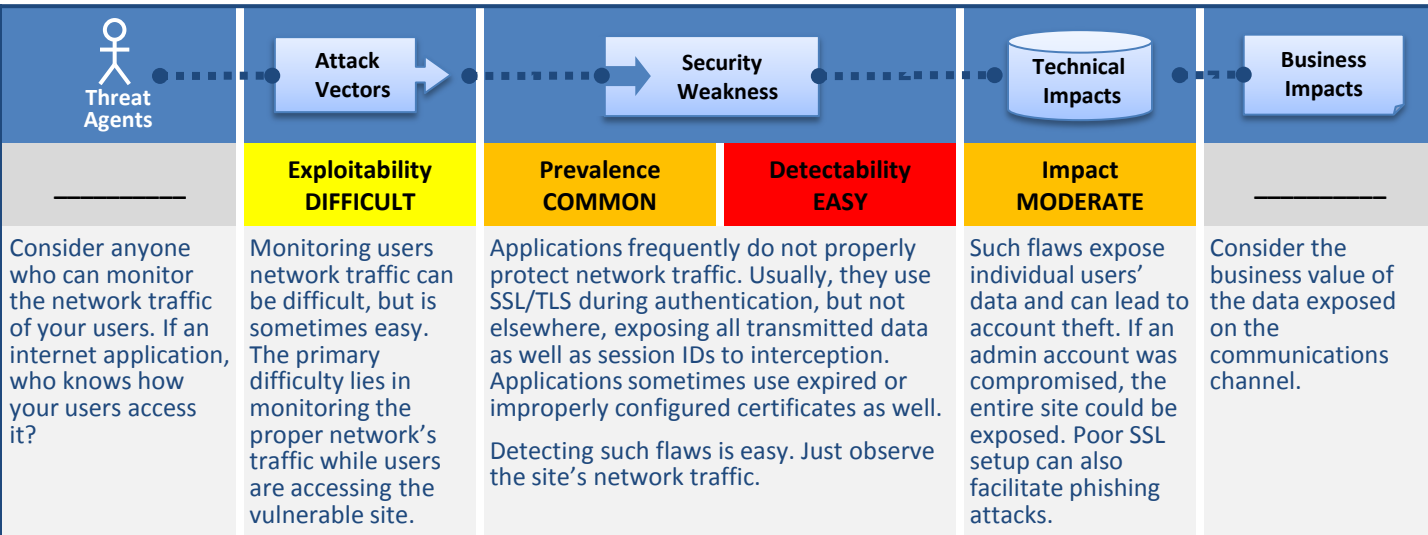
| Threat Agents | Attack Vectors | Security Weakness | | Technical Impacts | Business Impacts |
|---|---|---|---|---|---|
| ________ | Exploitability DIFFICULT | Prevalence COMMON | Detectability EASY | Impact MODERATE | ________ |
| Consider anyone who can monitor the network traffic of your users. If an internet application, who knows how your users access it? | Monitoring users network traffic can be difficult, but is sometimes easy. The primary difficulty lies in monitoring the proper network's traffic while users are accessing the vulnerable site. | Applications frequently do not properly protect network traffic. Usually, they use SSL/TLS during authentication, but not elsewhere, exposing all transmitted data as well as session IDs to interception. Applications sometimes use expired or improperly configured certificates as well. Detecting such flaws is easy. Just observe the site's network traffic. | | Such flaws expose individual users' data and can lead to account theft. If an admin account was compromised, the entire site could be exposed. Poor SSL setup can also facilitate phishing attacks. | Consider the business value of the data exposed on the communications channel. |